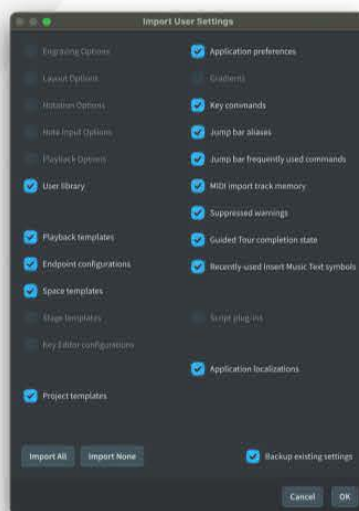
Import User Settings

Engraving Options
Layout Options
Notation Options
Note Input Options
Playback Options
User library

Playback templates
Endpoint configurations
Space templates
Stage templates
Key Editor configurations

Project templates

Application preferences
Gradients
Key commands
Jump bar aliases
Jump bar frequently used commands
MIDI import track memory
Suppressed warnings
Guided Tour completion state
Recently-used Insert Music Text symbols

Script plug-ins

Application localizations

Import All
Import None
Backup existing settings

Cancel
OK